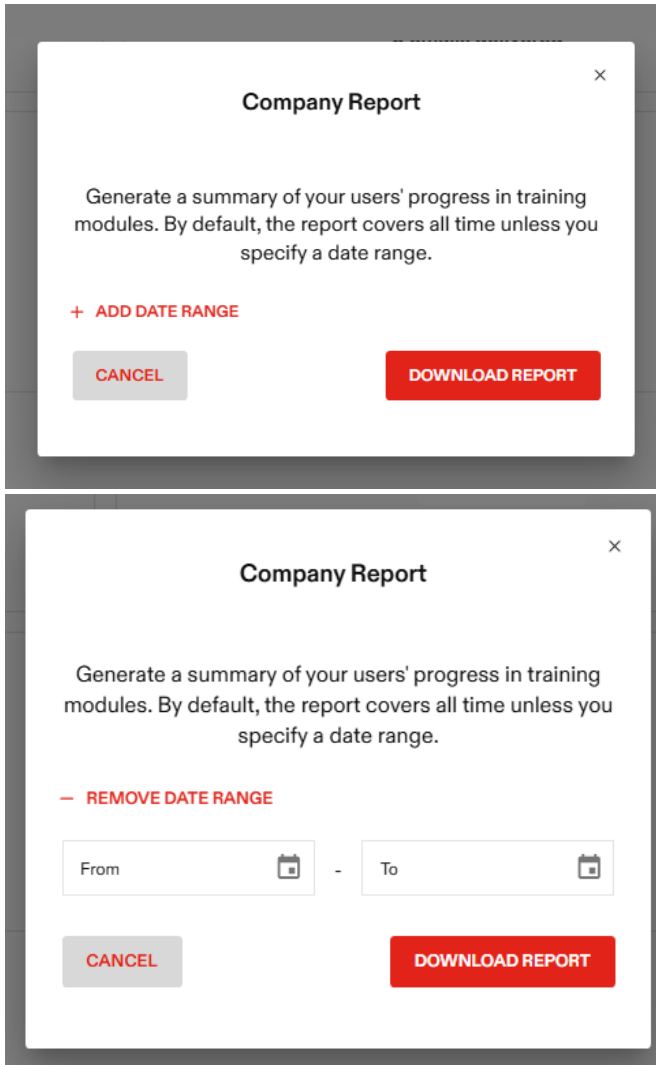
×

Company Report

Generate a summary of your users' progress in training modules. By default, the report covers all time unless you specify a date range.

+ ADD DATE RANGE

CANCEL

DOWNLOAD REPORT

×

Company Report

Generate a summary of your users' progress in training modules. By default, the report covers all time unless you specify a date range.

— REMOVE DATE RANGE

From

-

To

CANCEL

DOWNLOAD REPORT